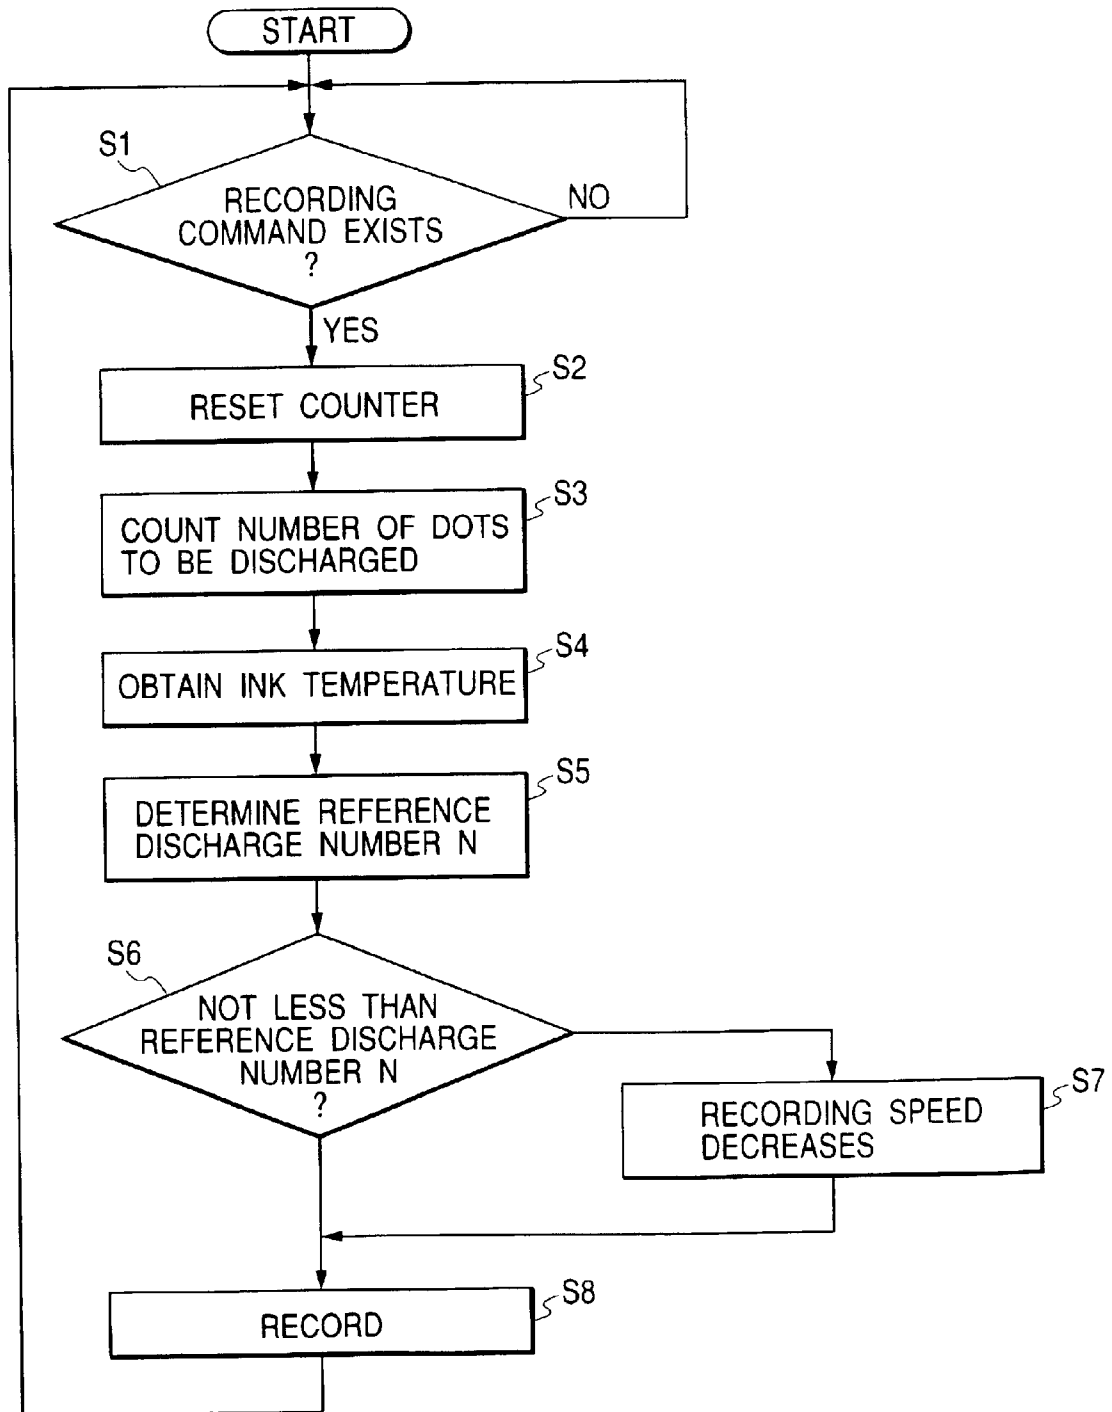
START

S1

RECORDING COMMAND EXISTS ?

NO

YES

S2

RESET COUNTER

S3

COUNT NUMBER OF DOTS TO BE DISCHARGED

S4

OBTAIN INK TEMPERATURE

S5

DETERMINE REFERENCE DISCHARGE NUMBER N

S6

NOT LESS THAN REFERENCE DISCHARGE NUMBER N ?

S7

RECORDING SPEED DECREASES

S8

RECORD